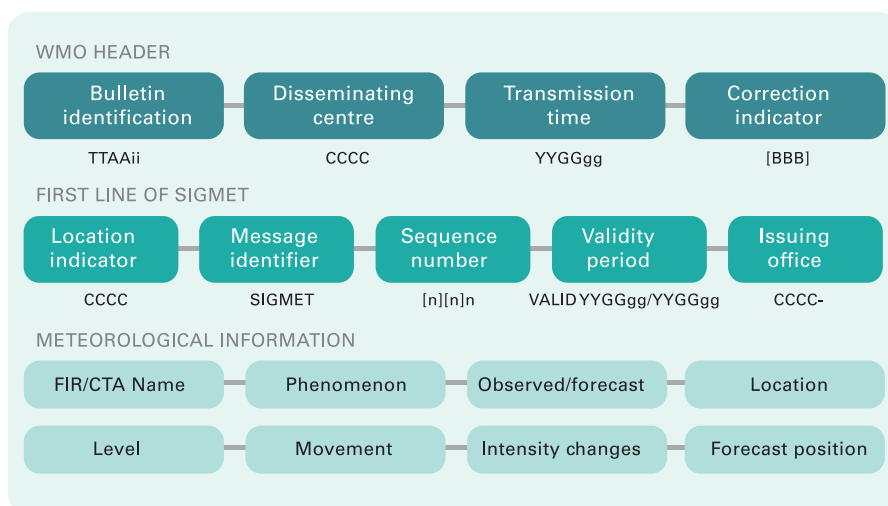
WMO HEADER

Bulletin identification

TTAAii

Disseminating centre

CCCC

Transmission time

YYGGgg

Correction indicator

[BBB]

FIRST LINE OF SIGMET

Location indicator

CCCC

Message identifier

SIGMET

Sequence number

[n][n]n

Validity period

VALID YYGGgg/YYGGgg

Issuing office

CCCC-

METEOROLOGICAL INFORMATION

FIR/CTA Name

Phenomenon

Observed/forecast

Location

Level

Movement

Intensity changes

Forecast position